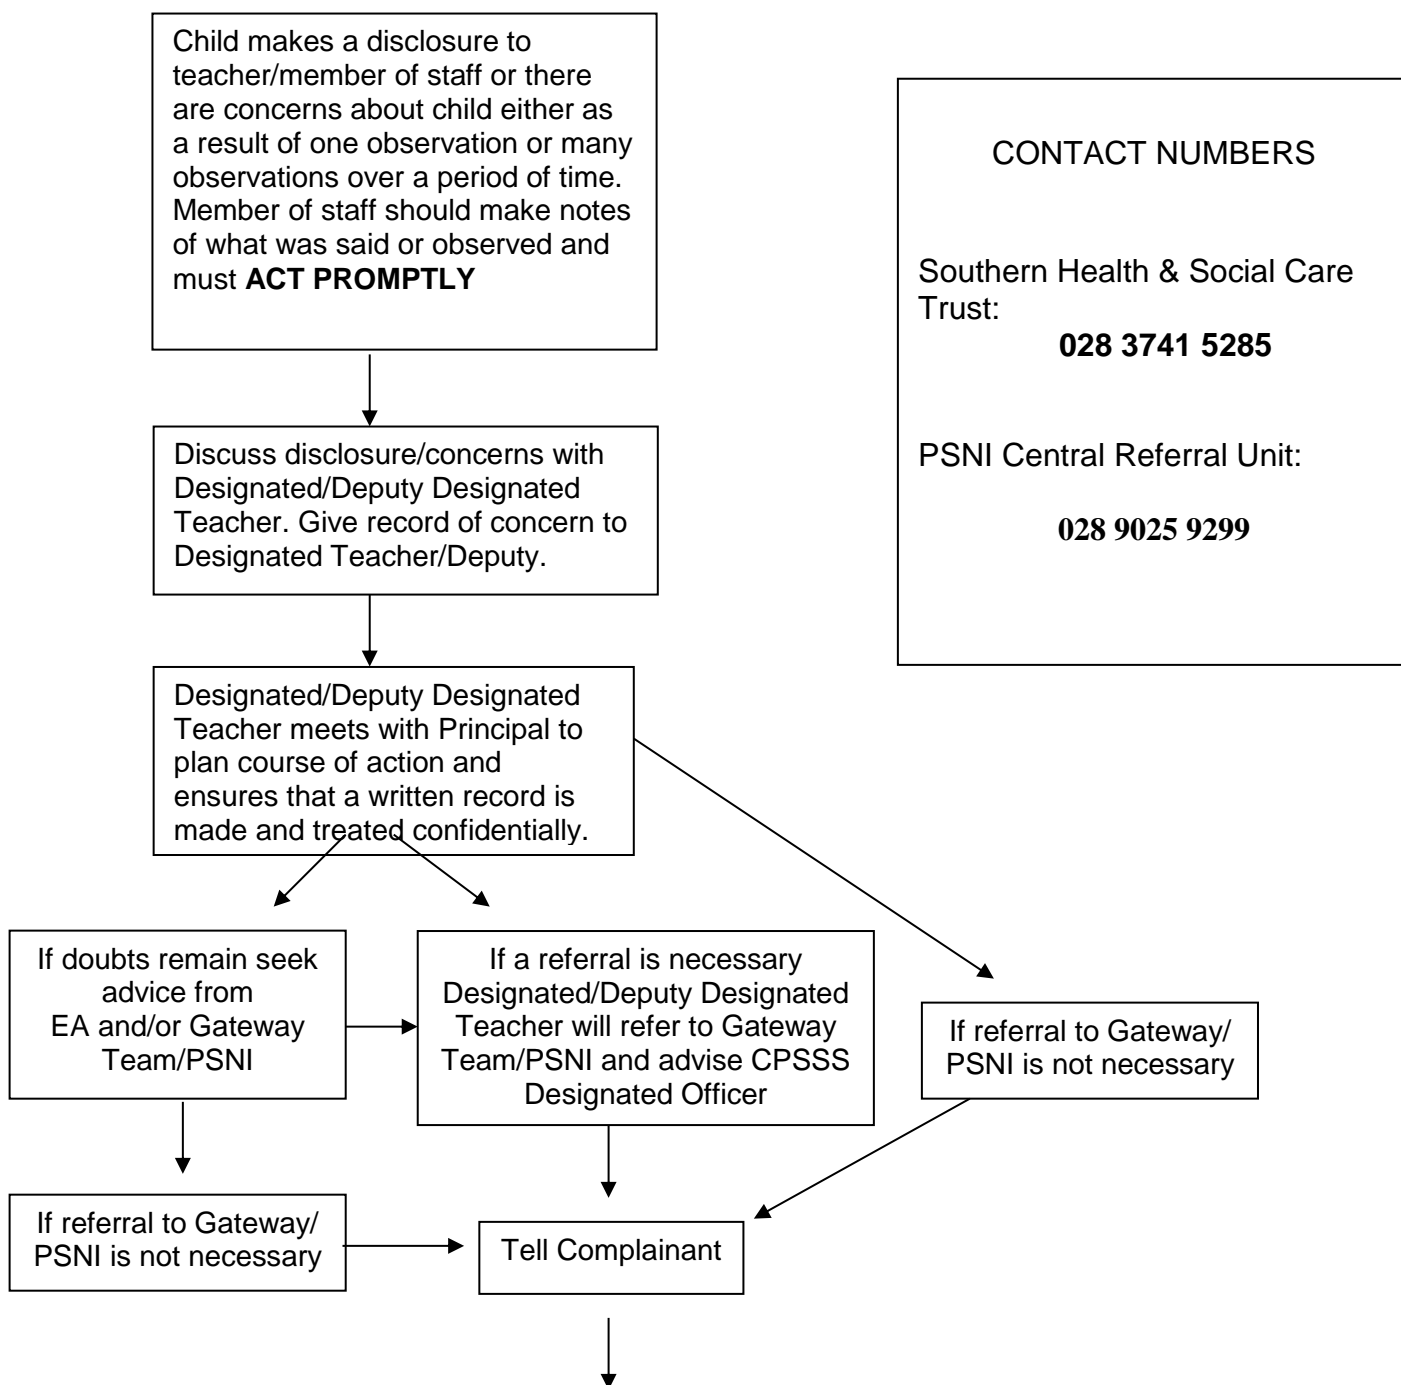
Child makes a disclosure to teacher/member of staff or there are concerns about child either as a result of one observation or many observations over a period of time. Member of staff should make notes of what was said or observed and must **ACT PROMPTLY**

CONTACT NUMBERS

Southern Health & Social Care Trust:

**028 3741 5285**

PSNI Central Referral Unit:

**028 9025 9299**

Discuss disclosure/concerns with Designated/Deputy Designated Teacher. Give record of concern to Designated Teacher/Deputy.

Designated/Deputy Designated Teacher meets with Principal to plan course of action and ensures that a written record is made and treated confidentially.

If doubts remain seek advice from EA and/or Gateway Team/PSNI

If a referral is necessary Designated/Deputy Designated Teacher will refer to Gateway Team/PSNI and advise CPSSS Designated Officer

If referral to Gateway/ PSNI is not necessary

If referral to Gateway/ PSNI is not necessary

Tell Complainant